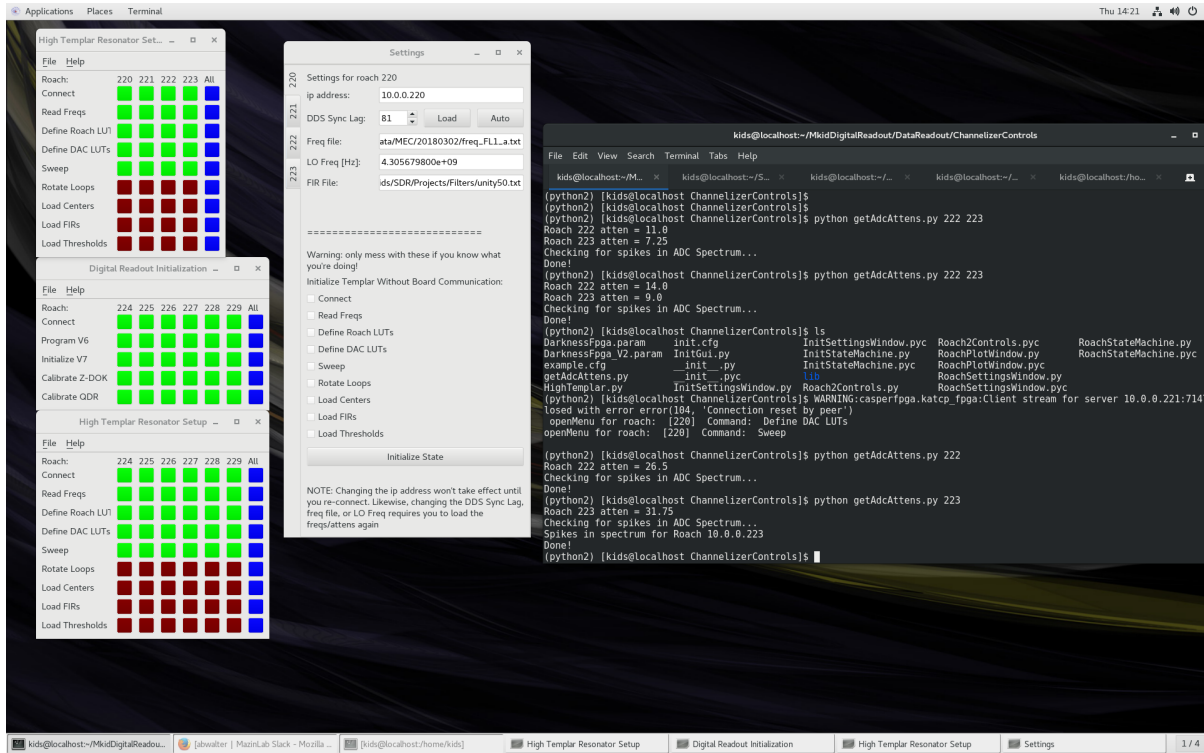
Applications Places Terminal

Thu 14:21

High Templar Resonator Set... _ □ ×
File Help
Roach: 220 221 222 223 All
Connect
Read Freqs
Define Roach LU1
Define DAC LUTs
Sweep
Rotate Loops
Load Centers
Load FIRs
Load Thresholds

Digital Readout Initialization _ □ ×
File Help
Roach: 224 225 226 227 228 229 All
Connect
Program V6
Initialize V7
Calibrate Z-DOK
Calibrate QDR

High Templar Resonator Setup _ □ ×
File Help
Roach: 224 225 226 227 228 229 All
Connect
Read Freqs
Define Roach LU1
Define DAC LUTs
Sweep
Rotate Loops
Load Centers
Load FIRs
Load Thresholds

Settings _ □ ×
220
221
222
223
Settings for roach 220
ip address: 10.0.0.220
DDS Sync Lag: 81 Load Auto
Freq file: ata/MEC/20180302/freq_FL1_a.txt
LO Freq [Hz]: 4.305679800e+09
FIR File: ds/SDR/Projects/Filters/unity50.txt
============================
Warning: only mess with these if you know what you're doing!
Initialize Templar Without Board Communication:
Connect
Read Freqs
Define Roach LUTs
Define DAC LUTs
Sweep
Rotate Loops
Load Centers
Load FIRs
Load Thresholds
Initialize State
NOTE: Changing the ip address won't take effect until you re-connect. Likewise, changing the DDS Sync Lag, freq file, or LO Freq requires you to load the freqs/attens again

kids@localhost:~/MkidDigitalReadout/DataReadout/ChannelizerControls _ □
File Edit View Search Terminal Tabs Help
kids@localhost:~/M... × kids@localhost:~/S... × kids@localhost:~/... × kids@localhost:~/... × kids@localhost:/ho... ×
(python2) [kids@localhost ChannelizerControls]$
(python2) [kids@localhost ChannelizerControls]$
(python2) [kids@localhost ChannelizerControls]$ python getAdcAttens.py 222 223
Roach 222 atten = 11.0
Roach 223 atten = 7.25
Checking for spikes in ADC Spectrum...
Done!
(python2) [kids@localhost ChannelizerControls]$ python getAdcAttens.py 222 223
Roach 222 atten = 14.0
Roach 223 atten = 9.0
Checking for spikes in ADC Spectrum...
Done!
(python2) [kids@localhost ChannelizerControls]$ ls
DarknessFpga.param init.cfg InitSettingsWindow.pyc Roach2Controls.pyc RoachStateMachine.py
DarknessFpga_V2.param InitGui.py InitStateMachine.py RoachPlotWindow.py RoachStateMachine.pyc
example.cfg __init__.py InitStateMachine.pyc RoachPlotWindow.pyc
getAdcAttens.py __init__.pyc lib RoachSettingsWindow.py
HighTemplar.py InitSettingsWindow.py Roach2Controls.py RoachSettingsWindow.pyc
(python2) [kids@localhost ChannelizerControls]$ WARNING:casperfpga.katcp_fpga:Client stream for server 10.0.0.221:7147
losed with error error(104, 'Connection reset by peer')
 openMenu for roach: [220] Command: Define DAC LUTs
openMenu for roach: [220] Command: Sweep

(python2) [kids@localhost ChannelizerControls]$ python getAdcAttens.py 222
Roach 222 atten = 26.5
Checking for spikes in ADC Spectrum...
Done!
(python2) [kids@localhost ChannelizerControls]$ python getAdcAttens.py 223
Roach 223 atten = 31.75
Checking for spikes in ADC Spectrum...
Spikes in spectrum for Roach 10.0.0.223
Done!
(python2) [kids@localhost ChannelizerControls]$

kids@localhost:~/MkidDigitalReadou... [abwalter | MazinLab Slack - Mozilla ... [kids@localhost:/home/kids] High Templar Resonator Setup Digital Readout Initialization High Templar Resonator Setup Settings 1 / 4